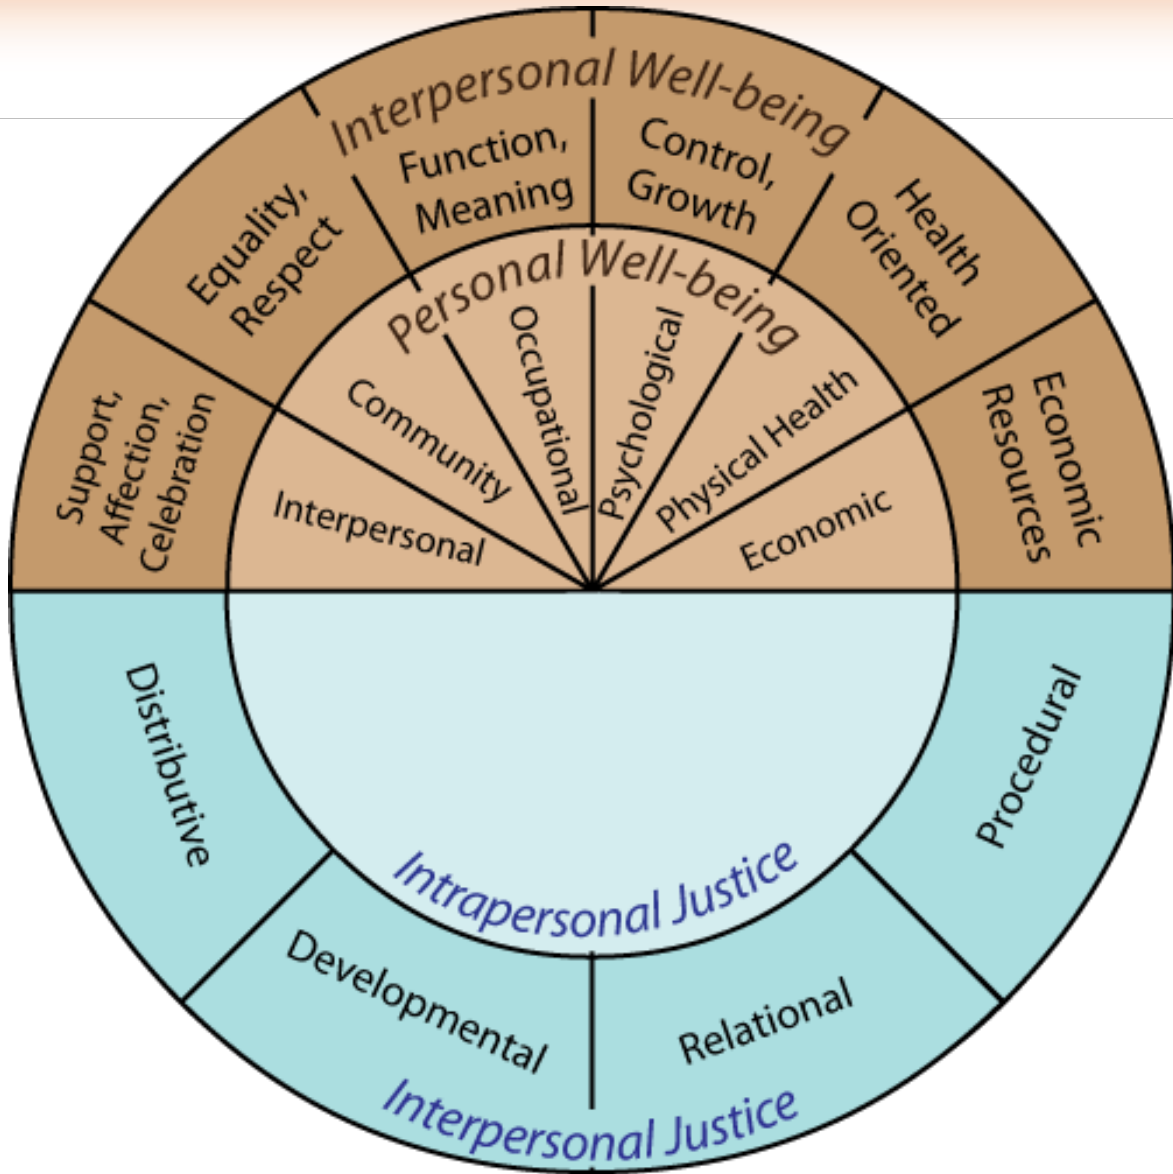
Interpersonal Well-being
Support, Affection, Celebration
Equality, Respect
Function, Meaning
Control, Growth
Health Oriented
Economic Resources

Personal Well-being
Interpersonal
Community
Occupational
Psychological
Physical Health
Economic

Distributive
Intrapersonal Justice
Procedural
Developmental
Relational
Interpersonal Justice